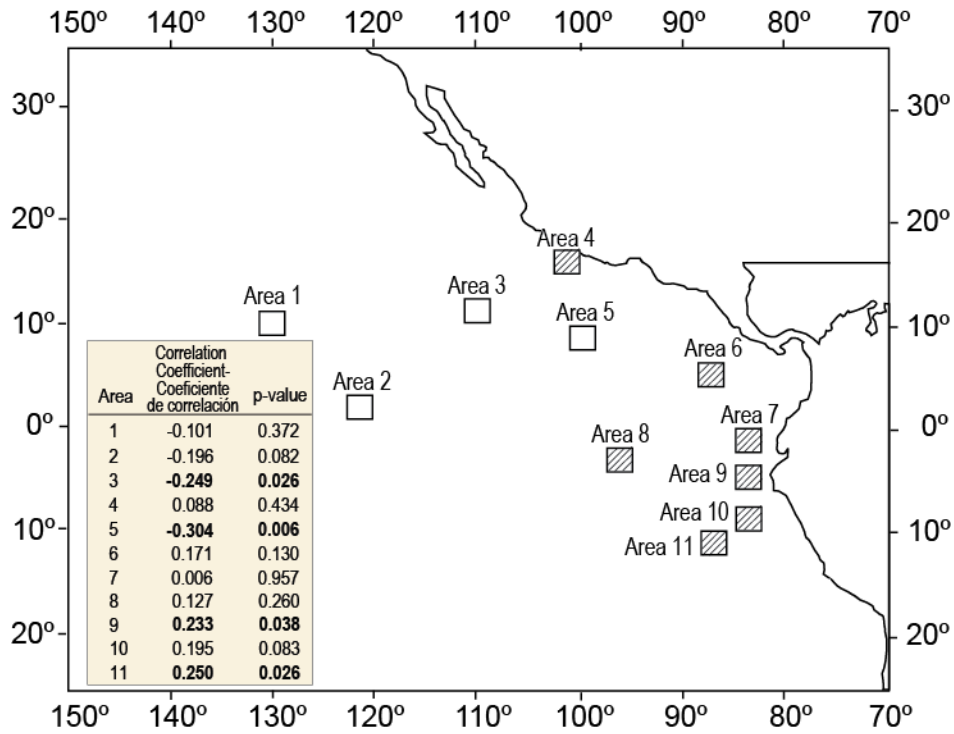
150º 140º 130º 120º 110º 100º 90º 80º 70º

30º 20º 10º 0º 10º 20º

30º 20º 10º 0º 10º 20º

Area 1
Area 2
Area 3
Area 4
Area 5
Area 6
Area 7
Area 8
Area 9
Area 10
Area 11

| Area | Correlation Coefficient- Coeficiente de correlación | p-value |
|---|---|---|
| 1 | -0.101 | 0.372 |
| 2 | -0.196 | 0.082 |
| 3 | **-0.249** | **0.026** |
| 4 | 0.088 | 0.434 |
| 5 | **-0.304** | **0.006** |
| 6 | 0.171 | 0.130 |
| 7 | 0.006 | 0.957 |
| 8 | 0.127 | 0.260 |
| 9 | **0.233** | **0.038** |
| 10 | 0.195 | 0.083 |
| 11 | **0.250** | **0.026** |

150º 140º 130º 120º 110º 100º 90º 80º 70º